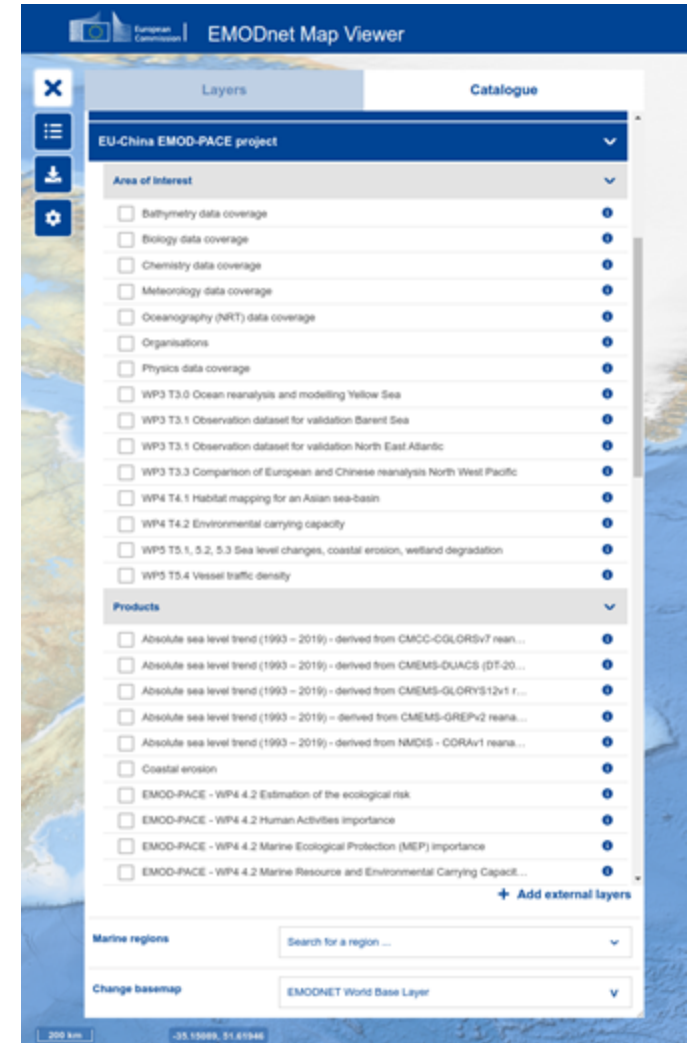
European Commission | EMODnet Map Viewer

Layers

Catalogue

EU-China EMOD-PACE project

Area of Interest

Bathymetry data coverage

Biology data coverage

Chemistry data coverage

Meteorology data coverage

Oceanography (NRT) data coverage

Organisations

Physics data coverage

WP3 T3.0 Ocean reanalysis and modelling Yellow Sea

WP3 T3.1 Observation dataset for validation Barent Sea

WP3 T3.1 Observation dataset for validation North East Atlantic

WP3 T3.3 Comparison of European and Chinese reanalysis North West Pacific

WP4 T4.1 Habitat mapping for an Asian sea-basin

WP4 T4.2 Environmental carrying capacity

WP5 T5.1, 5.2, 5.3 Sea level changes, coastal erosion, wetland degradation

WP5 T5.4 Vessel traffic density

Products

Absolute sea level trend (1993 – 2019) - derived from CMCC-CGLORSv7 reana...

Absolute sea level trend (1993 – 2019) - derived from CMEMS-DUACS (DT-20...

Absolute sea level trend (1993 – 2019) - derived from CMEMS-GLORYS12v1 r...

Absolute sea level trend (1993 – 2019) - derived from CMEMS-GREPv2 reana...

Absolute sea level trend (1993 – 2019) - derived from NMDIS - CORAv1 reana...

Coastal erosion

EMOD-PACE - WP4 4.2 Estimation of the ecological risk

EMOD-PACE - WP4 4.2 Human Activities importance

EMOD-PACE - WP4 4.2 Marine Ecological Protection (MEP) importance

EMOD-PACE - WP4 4.2 Marine Resource and Environmental Carrying Capacit...

+ Add external layers

Marine regions

Search for a region ...

Change basemap

EMODNET World Base Layer

200 km

-35.15089, 51.61946